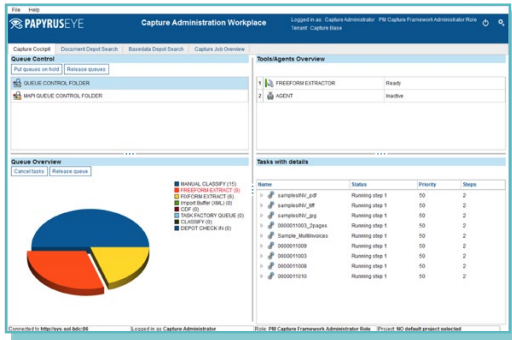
File Help

PAPYRUSEYE Capture Administration Workplace Logged in as: Capture Administrator PM Capture Framework Administrator Role
Tenant: Capture Base

Capture Cockpit | Document Depot Search | Basedata Depot Search | Capture Job Overview

Queue Control

Put queues on hold | Release queues

QUEUE CONTROL FOLDER
MAPI QUEUE CONTROL FOLDER

Tools/Agents Overview

| | | |
|---|---|---|
| 1 | FREEFORM EXTRACTOR | Ready |
| 2 | AGENT | Inactive |

Queue Overview

Cancel tasks | Release queue

MANUAL CLASSIFY (15)
FREEFORM EXTRACT (6)
FORM EXTRACT (6)
Import Buffer (XML) (0)
ODF (0)
TASK FACTORY QUEUE (0)
CLASSIFY (0)
DEPOT CHECK IN (0)

Tasks with details

| Name | Status | Priority | Steps |
|---|---|---|---|
| samplesINv_pdf | Running step 1 | 50 | 2 |
| samplesINv_tiff | Running step 1 | 50 | 2 |
| samplesINv_jpg | Running step 1 | 50 | 2 |
| 0000011003_2pages | Running step 1 | 50 | 2 |
| Sample_MultiInvoices | Running step 1 | 50 | 2 |
| 0000011009 | Running step 1 | 50 | 2 |
| 0000011003 | Running step 1 | 50 | 2 |
| 0000011008 | Running step 1 | 50 | 2 |
| 0000011010 | Running step 1 | 50 | 2 |

Connected to http://sys.sol.bdc:86 | Logged in as Capture Administrator | Role: PM Capture Framework Administrator Role | Project: NO default project selected